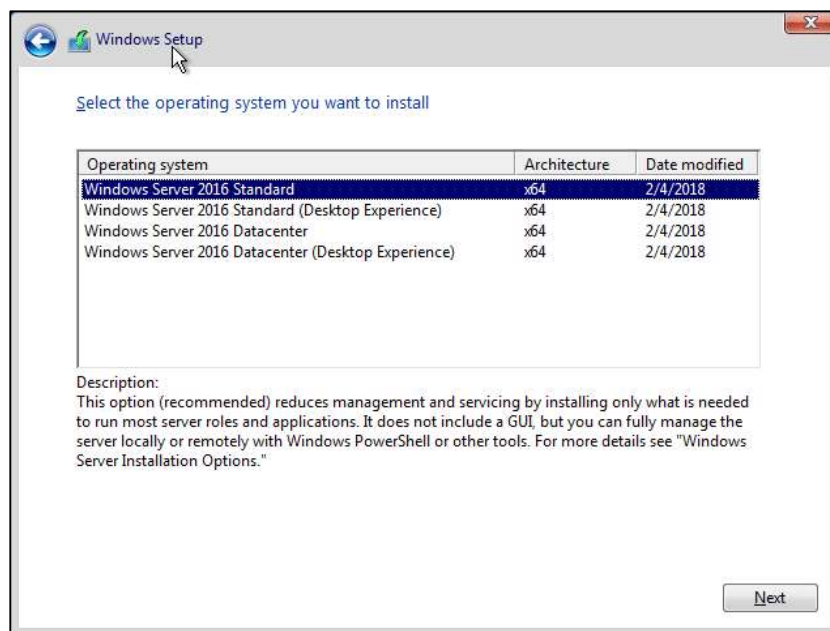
Windows Setup

Select the operating system you want to install

| Operating system | Architecture | Date modified |
|---|---|---|
| Windows Server 2016 Standard | x64 | 2/4/2018 |
| Windows Server 2016 Standard (Desktop Experience) | x64 | 2/4/2018 |
| Windows Server 2016 Datacenter | x64 | 2/4/2018 |
| Windows Server 2016 Datacenter (Desktop Experience) | x64 | 2/4/2018 |

Description:
This option (recommended) reduces management and servicing by installing only what is needed to run most server roles and applications. It does not include a GUI, but you can fully manage the server locally or remotely with Windows PowerShell or other tools. For more details see "Windows Server Installation Options."

Next